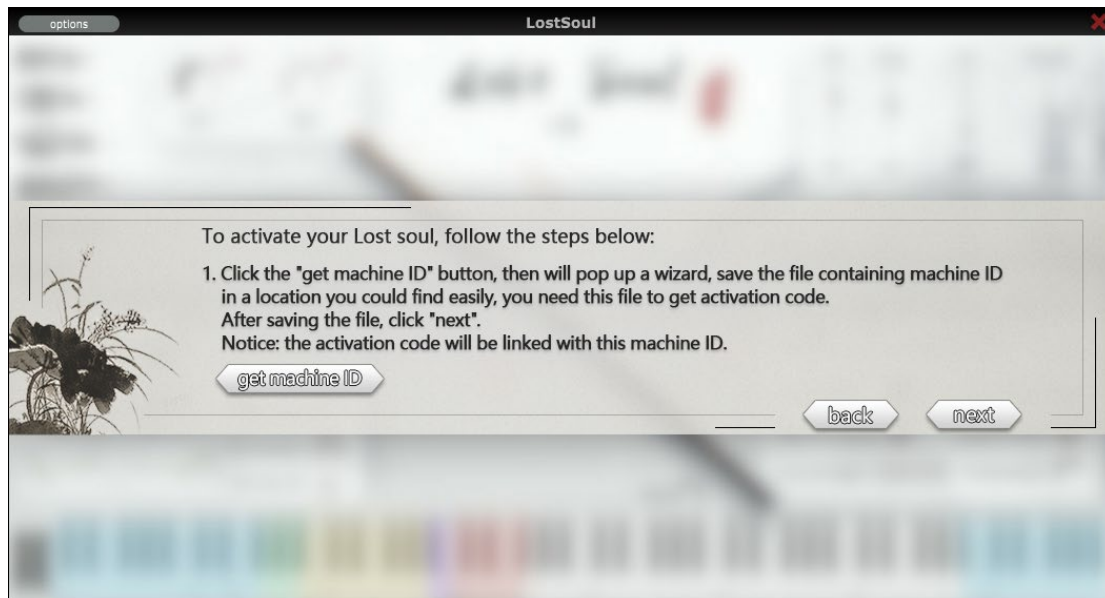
options

LostSoul

To activate your Lost soul, follow the steps below:

1. Click the "get machine ID" button, then will pop up a wizard, save the file containing machine ID in a location you could find easily, you need this file to get activation code.
After saving the file, click "next".
Notice: the activation code will be linked with this machine ID.

get machine ID

back

next